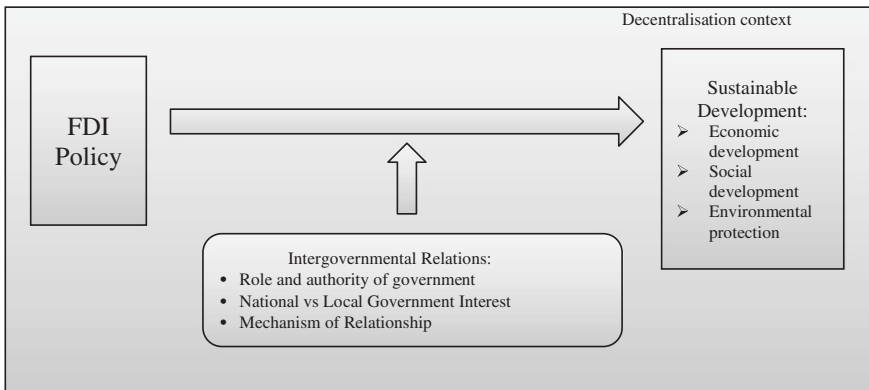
Decentralisation context

FDI Policy

Sustainable Development:
➢ Economic development
➢ Social development
➢ Environmental protection

Intergovernmental Relations:
• Role and authority of government
• National vs Local Government Interest
• Mechanism of Relationship